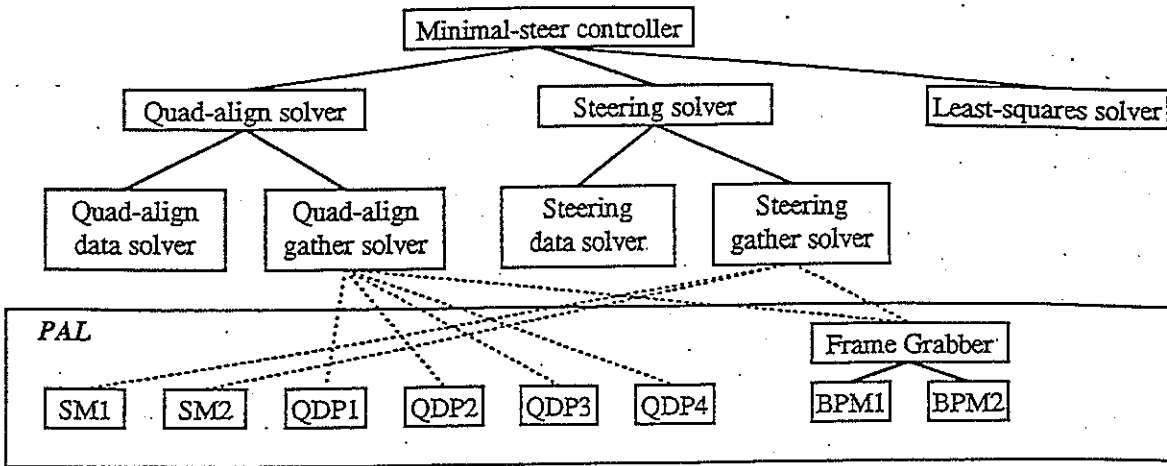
Minimal-steer controller

Quad-align solver

Steering solver

Least-squares solver

Quad-align data solver

Quad-align gather solver

Steering data solver

Steering gather solver

PAL

Frame Grabber

SM1

SM2

QDP1

QDP2

QDP3

QDP4

BPM1

BPM2